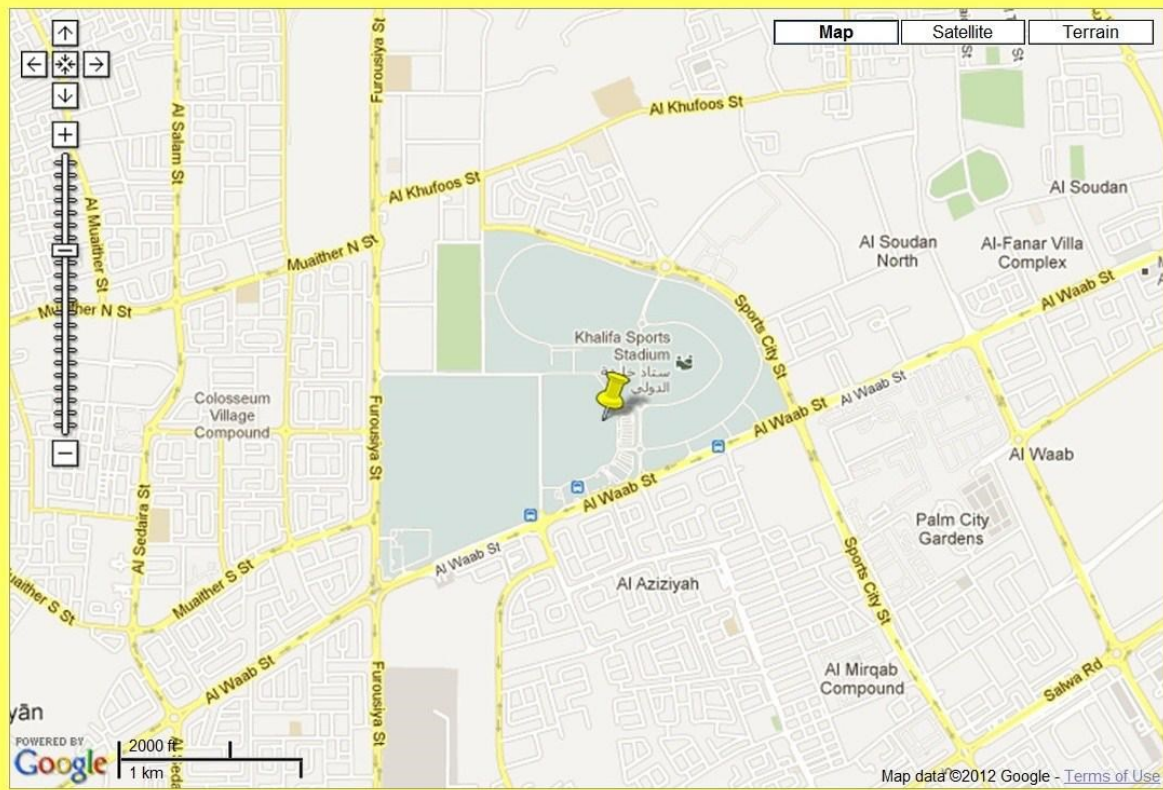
Map
Satellite
Terrain

Al Khufoos St
Al Khufoos St
Al Salam St
Furousiya St
Al Muaither St
Muaither N St
Muaither N St
Al Soudan
Al Soudan North
Al-Fanar Villa Complex
Al Waab St
Khalifa Sports Stadium
ستاد خليفة الدولي
Sports City St
Colosseum Village Compound
Furousiya St
Al Waab St
Al Waab St
Al Waab St
Al Waab
Palm City Gardens
Al Waab St
Al Sedaira St
Muaither S St
Muaither S St
Al Aziziyah
Sports City St
Al Waab St
Al Mirqab Compound
Salwa Rd
Furousiya St
yān
POWERED BY
Google
2000 ft
1 km
Map data ©2012 Google - Terms of Use